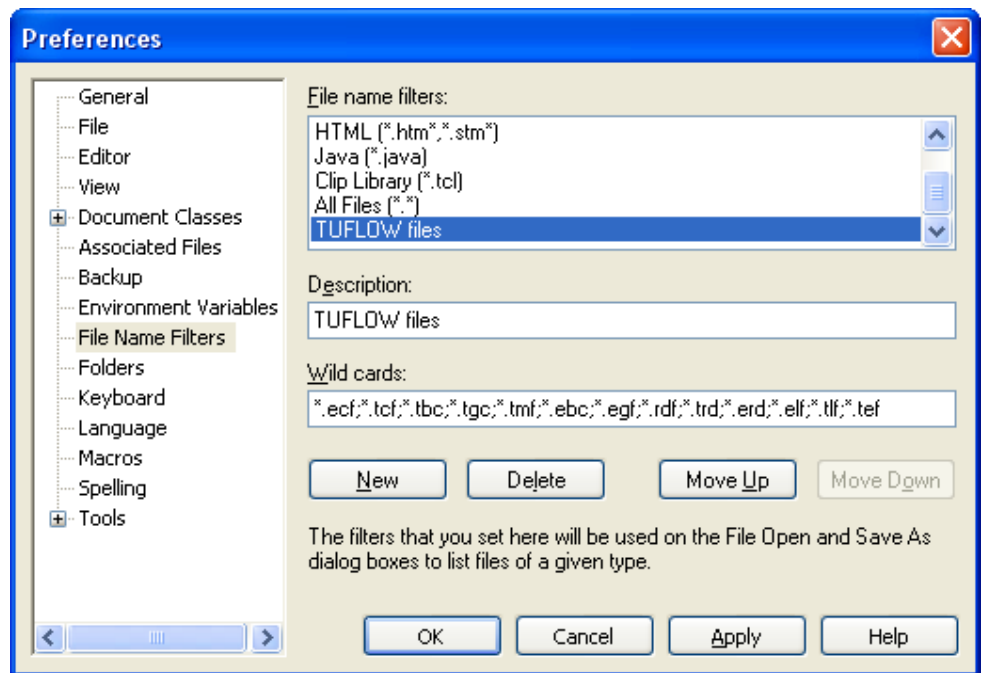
Preferences

General
File
Editor
View
Document Classes
Associated Files
Backup
Environment Variables
File Name Filters
Folders
Keyboard
Language
Macros
Spelling
Tools

File name filters:

HTML (*.htm*,*.stm*)
Java (*.java)
Clip Library (*.tcl)
All Files (*.*)
TUFLOW files

Description:

TUFLOW files

Wild cards:

*.ecf;*.tcf;*.tbc;*.tgc;*.tmf;*.ebc;*.egf;*.rdf;*.trd;*.erd;*.elf;*.tlf;*.tef

New
Delete
Move Up
Move Down

The filters that you set here will be used on the File Open and Save As dialog boxes to list files of a given type.

OK
Cancel
Apply
Help